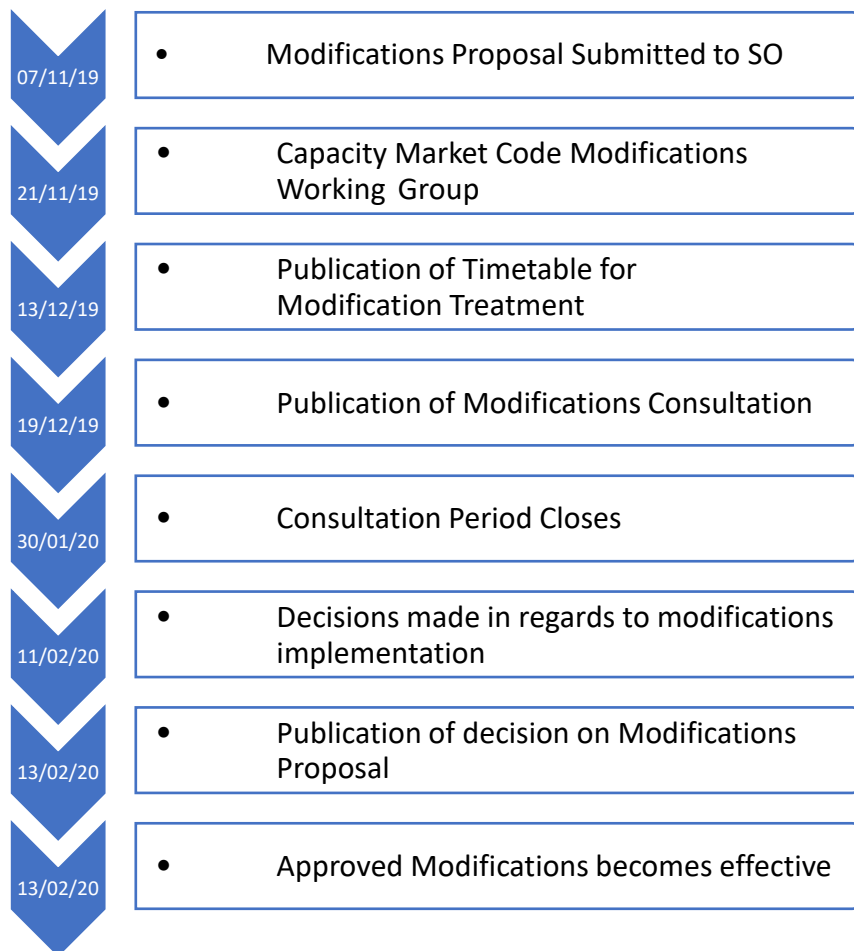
07/11/19

• Modifications Proposal Submitted to SO

21/11/19

• Capacity Market Code Modifications Working Group

13/12/19

• Publication of Timetable for Modification Treatment

19/12/19

• Publication of Modifications Consultation

30/01/20

• Consultation Period Closes

11/02/20

• Decisions made in regards to modifications implementation

13/02/20

• Publication of decision on Modifications Proposal

13/02/20

• Approved Modifications becomes effective